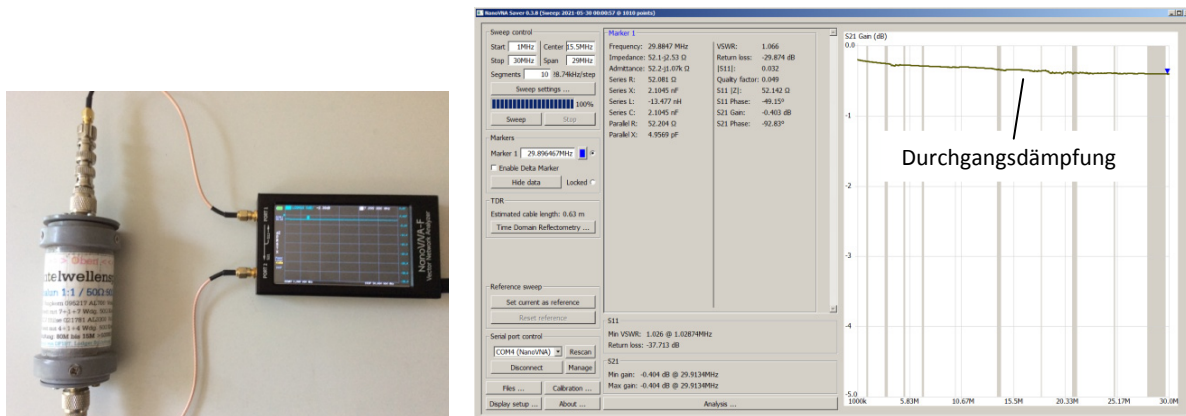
ntelwellens
alun 1:1 / 50Ω

NanoVNA-F

NanoVNA Saver 0.3.8 (Sweep: 2021-05-30 00:00:57 @ 1010 points)

Sweep control
Start 1MHz Center 15.5MHz
Stop 30MHz Span 29MHz
Segments 10 28.74kHz/step
Sweep settings ...
100%
Sweep Stop

Markers
Marker 1 29.896467MHz
Enable Delta Marker
Hide data Locked

TDR
Estimated cable length: 0.63 m
Time Domain Reflectometry ...

Reference sweep
Set current as reference
Reset reference

Serial port control
COM4 (NanoVNA) Rescan
Disconnect Manage

Files ... Calibration ...
Display setup ... About ...

Marker 1
Frequency: 29.8847 MHz
Impedance: 52.1-j2.53 Ω
Admittance: 52.2-j1.07k Ω
Series R: 52.081 Ω
Series X: 2.1045 nF
Series L: -13.477 nH
Series C: 2.1045 nF
Parallel R: 52.204 Ω
Parallel X: 4.9569 pF

VSWR: 1.066
Return loss: -29.874 dB
|S11|: 0.032
Quality factor: 0.049
S11 |Z|: 52.142 Ω
S11 Phase: -49.15°
S21 Gain: -0.403 dB
S21 Phase: -92.83°

S11
Min VSWR: 1.026 @ 1.0287 4MHz
Return loss: -37.713 dB

S21
Min gain: -0.404 dB @ 29.9134MHz
Max gain: -0.404 dB @ 29.9134MHz

Analysis ...

S21 Gain (dB)
0.0
-1
-2
-3
-4
-5.0
1000k 5.83M 10.67M 15.5M 20.33M 25.17M 30.0M

Durchgangsdämpfung